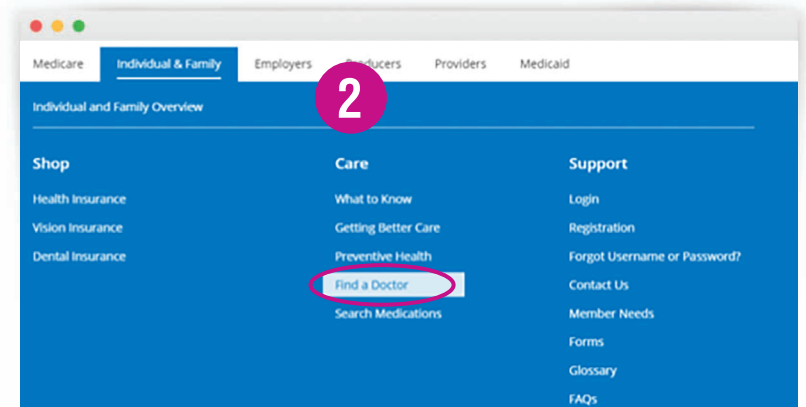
Medicare Individual & Family Employers Producers Providers Medicaid

2

Individual and Family Overview

Shop

Health Insurance

Vision Insurance

Dental Insurance

Care

What to Know

Getting Better Care

Preventive Health

Find a Doctor

Search Medications

Support

Login

Registration

Forgot Username or Password?

Contact Us

Member Needs

Forms

Glossary

FAQs